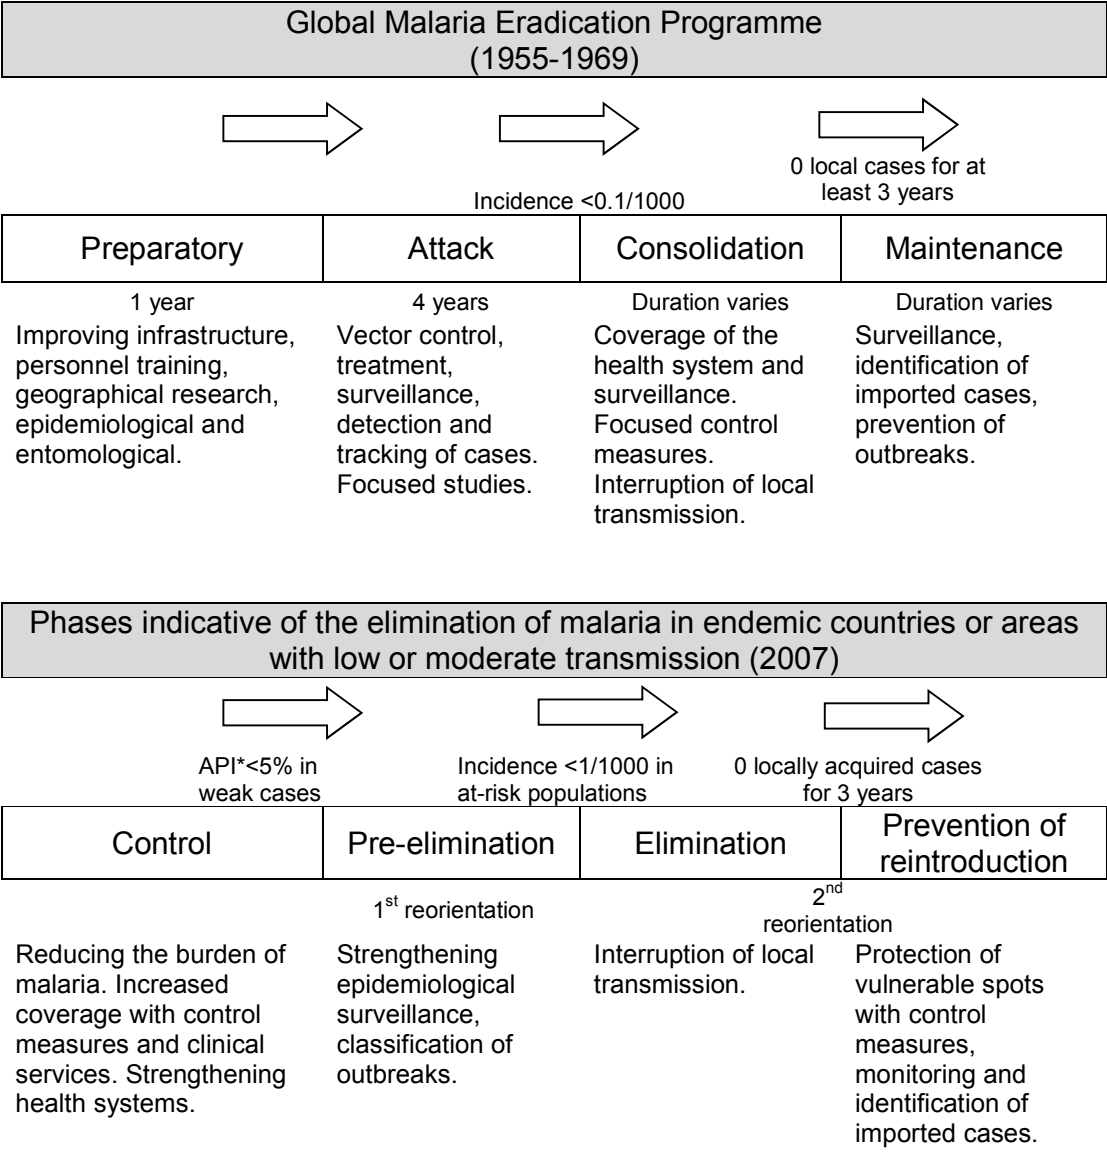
Global Malaria Eradication Programme (1955-1969)

0 local cases for at least 3 years

Incidence <0.1/1000

| Preparatory | Attack | Consolidation | Maintenance |
|---|---|---|---|

1 year
Improving infrastructure, personnel training, geographical research, epidemiological and entomological.

4 years
Vector control, treatment, surveillance, detection and tracking of cases. Focused studies.

Duration varies
Coverage of the health system and surveillance. Focused control measures. Interruption of local transmission.

Duration varies
Surveillance, identification of imported cases, prevention of outbreaks.

Phases indicative of the elimination of malaria in endemic countries or areas with low or moderate transmission (2007)

API*<5% in weak cases

Incidence <1/1000 in at-risk populations

0 locally acquired cases for 3 years

| Control | Pre-elimination | Elimination | Prevention of reintroduction |
|---|---|---|---|

$1^{st}$ reorientation

$2^{nd}$ reorientation

Reducing the burden of malaria. Increased coverage with control measures and clinical services. Strengthening health systems.

Strengthening epidemiological surveillance, classification of outbreaks.

Interruption of local transmission.

Protection of vulnerable spots with control measures, monitoring and identification of imported cases.